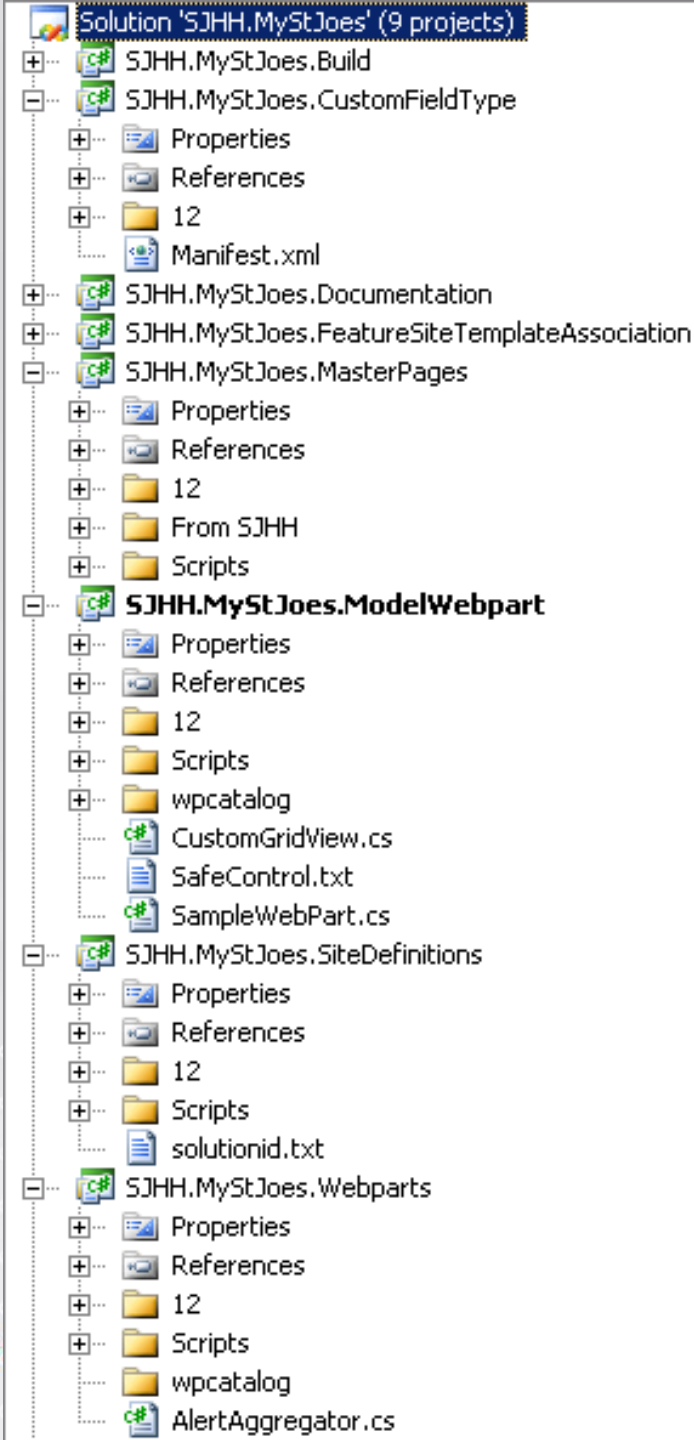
Solution 'SJHH.MyStJoes' (9 projects)
SJHH.MyStJoes.Build
SJHH.MyStJoes.CustomFieldType
Properties
References
12
Manifest.xml
SJHH.MyStJoes.Documentation
SJHH.MyStJoes.FeatureSiteTemplateAssociation
SJHH.MyStJoes.MasterPages
Properties
References
12
From SJHH
Scripts
SJHH.MyStJoes.ModelWebpart
Properties
References
12
Scripts
wpcatalog
CustomGridView.cs
SafeControl.txt
SampleWebPart.cs
SJHH.MyStJoes.SiteDefinitions
Properties
References
12
Scripts
solutionid.txt
SJHH.MyStJoes.Webparts
Properties
References
12
Scripts
wpcatalog
AlertAggregator.cs